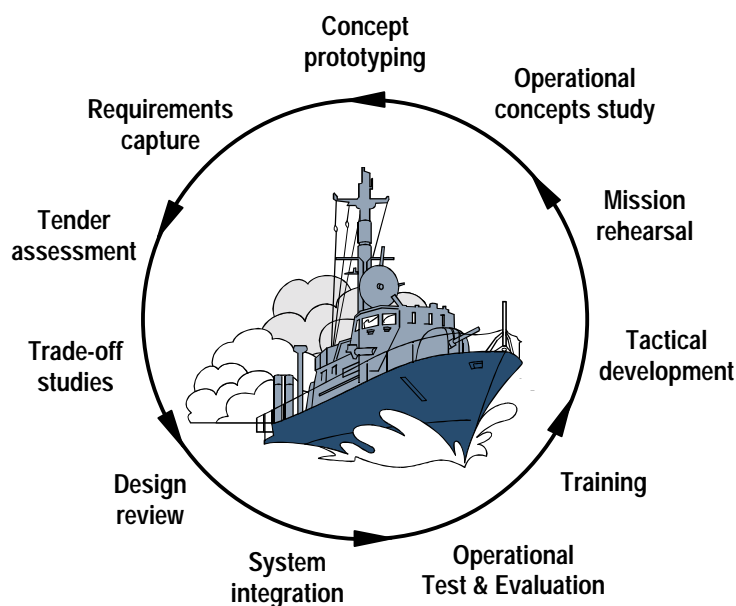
Concept prototyping

Operational concepts study

Mission rehearsal

Tactical development

Training

Operational Test & Evaluation

System integration

Design review

Trade-off studies

Tender assessment

Requirements capture